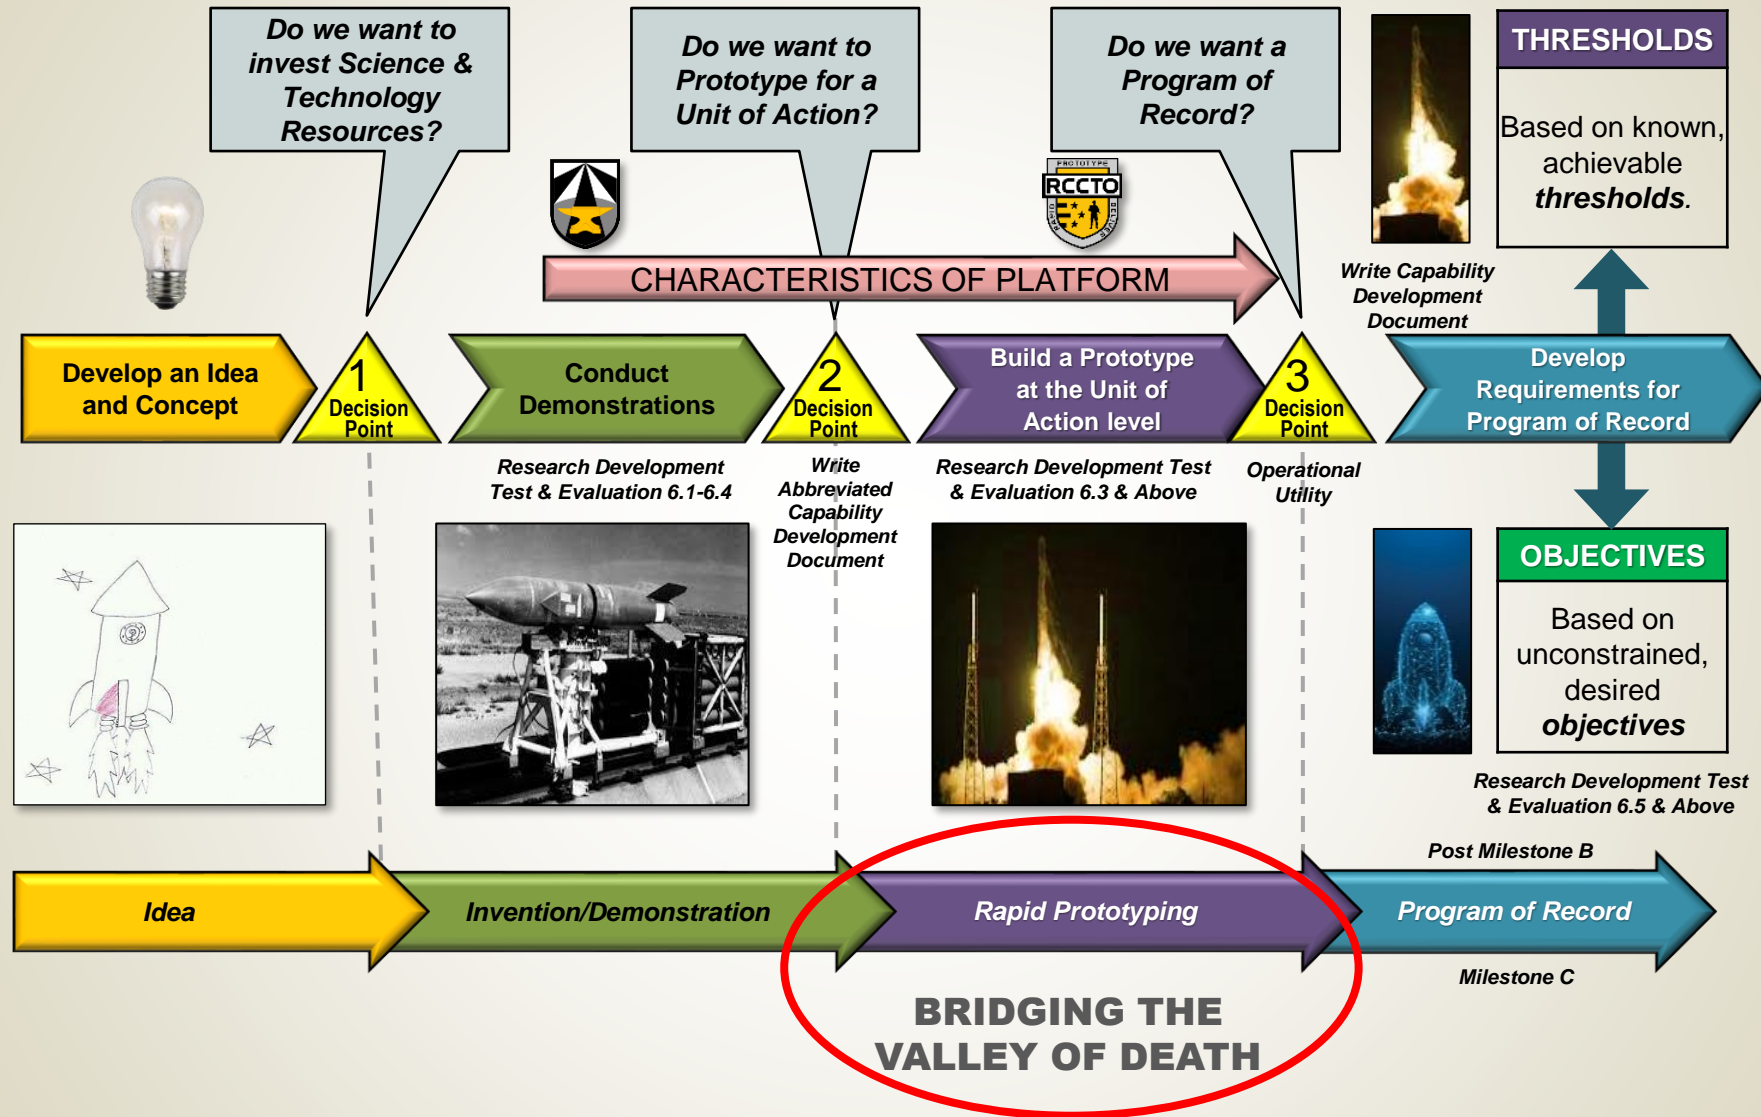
Do we want to invest Science & Technology Resources?

Do we want to Prototype for a Unit of Action?

Do we want a Program of Record?

THRESHOLDS

Based on known, achievable ***thresholds***.

PROTOTYPE
RCCTO

CHARACTERISTICS OF PLATFORM

Write Capability Development Document

Develop an Idea and Concept

1 Decision Point

Conduct Demonstrations

2 Decision Point

Build a Prototype at the Unit of Action level

3 Decision Point

Develop Requirements for Program of Record

Research Development Test & Evaluation 6.1-6.4

Write Abbreviated Capability Development Document

Research Development Test & Evaluation 6.3 & Above

Operational Utility

OBJECTIVES

Based on unconstrained, desired ***objectives***

Research Development Test & Evaluation 6.5 & Above

Post Milestone B

Idea

Invention/Demonstration

Rapid Prototyping

Program of Record

Milestone C

BRIDGING THE VALLEY OF DEATH